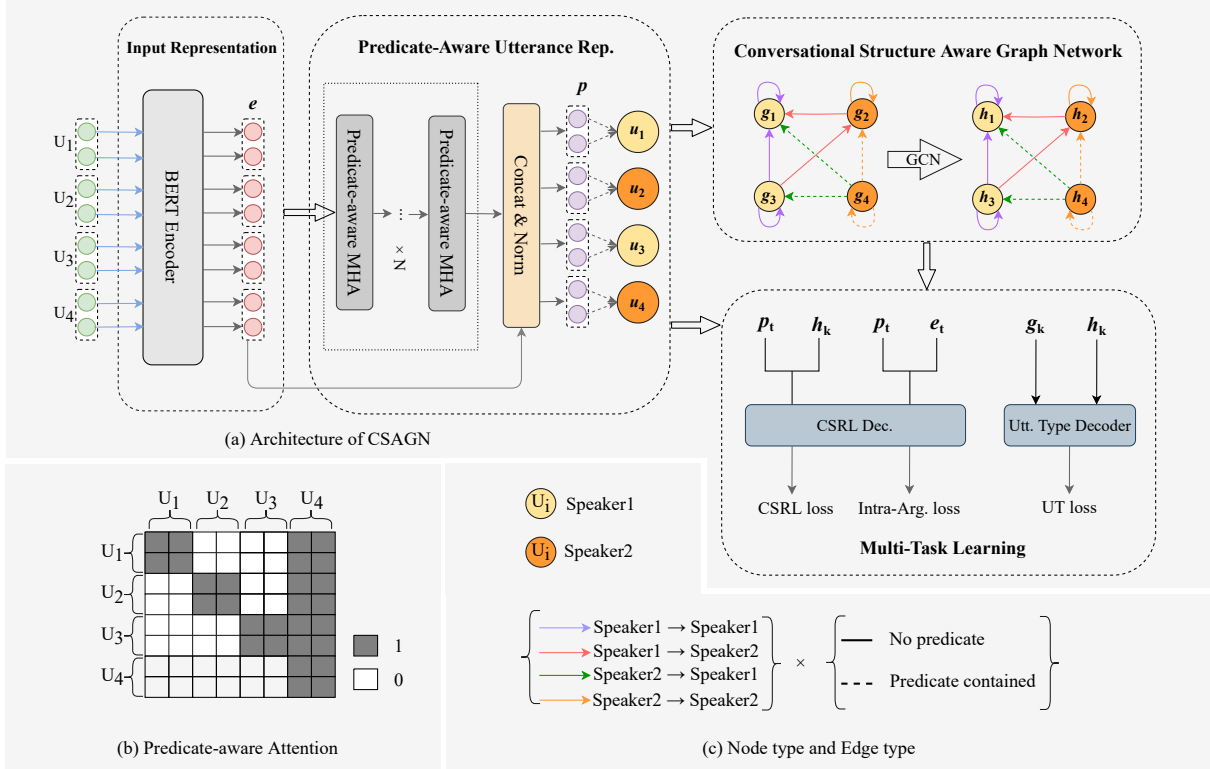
Input Representation

Predicate-Aware Utterance Rep.

Conversational Structure Aware Graph Network

$U_1$
$U_2$
$U_3$
$U_4$

BERT Encoder

$e$

Predicate-aware MHA

Predicate-aware MHA

× N

Concat & Norm

$p$

$u_1$
$u_2$
$u_3$
$u_4$

$g_1$ $g_2$ $g_3$ $g_4$

GCN

$h_1$ $h_2$ $h_3$ $h_4$

$p_t$ $h_k$ $p_t$ $e_t$ $g_k$ $h_k$

CSRL Dec.

Utt. Type Decoder

CSRL loss

Intra-Arg. loss

UT loss

Multi-Task Learning

(a) Architecture of CSAGN

$U_1$ $U_2$ $U_3$ $U_4$

$U_1$
$U_2$
$U_3$
$U_4$

1

0

(b) Predicate-aware Attention

$U_i$ Speaker1

$U_i$ Speaker2

Speaker1 → Speaker1
Speaker1 → Speaker2
Speaker2 → Speaker1
Speaker2 → Speaker2

×

No predicate

Predicate contained

(c) Node type and Edge type